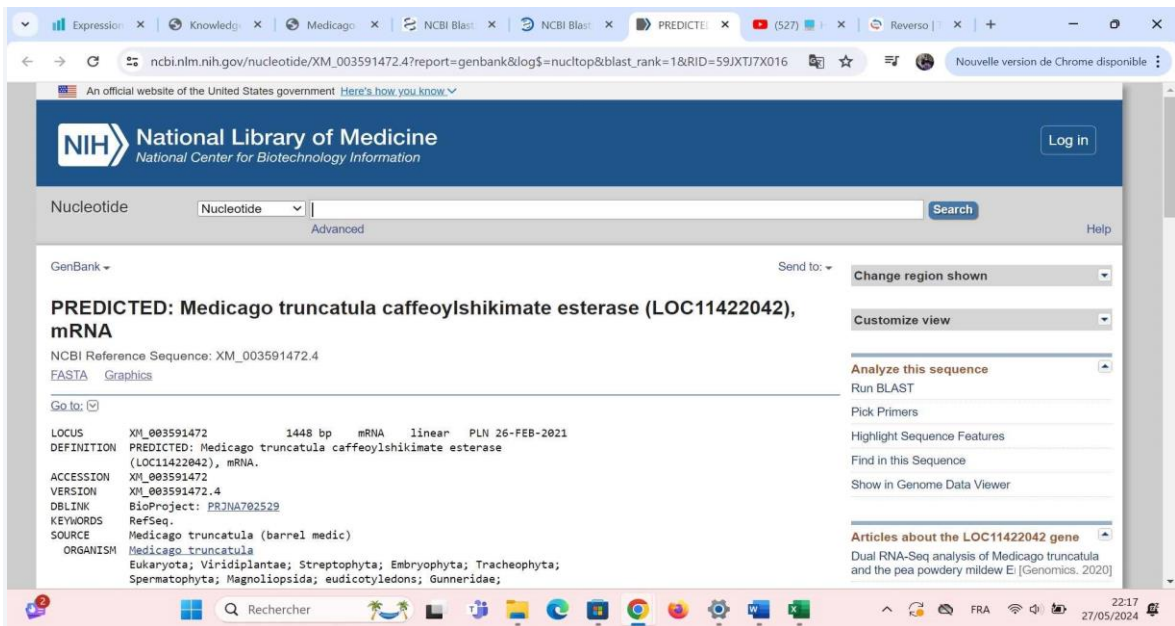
Expression × | Knowledg × | Medicago × | NCBI Blast × | NCBI Blast × | PREDICTE × | (527) × | Reverso | × | +

ncbi.nlm.nih.gov/nucleotide/XM_003591472.4?report=genbank&log$=nucltop&blast_rank=1&RID=59JXTJ7X016

Nouvelle version de Chrome disponible

An official website of the United States government Here's how you know

NIH National Library of Medicine
National Center for Biotechnology Information

Log in

Nucleotide | Nucleotide | Search
Advanced | Help

GenBank | Send to:

PREDICTED: Medicago truncatula caffeoylshikimate esterase (LOC11422042), mRNA

NCBI Reference Sequence: XM_003591472.4
FASTA Graphics

Go to:

LOCUS XM_003591472 1448 bp mRNA linear PLN 26-FEB-2021
DEFINITION PREDICTED: Medicago truncatula caffeoylshikimate esterase (LOC11422042), mRNA.
ACCESSION XM_003591472
VERSION XM_003591472.4
DBLINK BioProject: PRJNA702529
KEYWORDS RefSeq.
SOURCE Medicago truncatula (barrel medic)
ORGANISM Medicago truncatula
Eukaryota; Viridiplantae; Streptophyta; Embryophyta; Tracheophyta; Spermatophyta; Magnoliopsida; eudicotyledons; Gunneridae;

Change region shown

Customize view

Analyze this sequence
Run BLAST
Pick Primers
Highlight Sequence Features
Find in this Sequence
Show in Genome Data Viewer

Articles about the LOC11422042 gene
Dual RNA-Seq analysis of Medicago truncatula and the pea powdery mildew E [Genomics. 2020]

Rechercher

FRA 22:17 27/05/2024